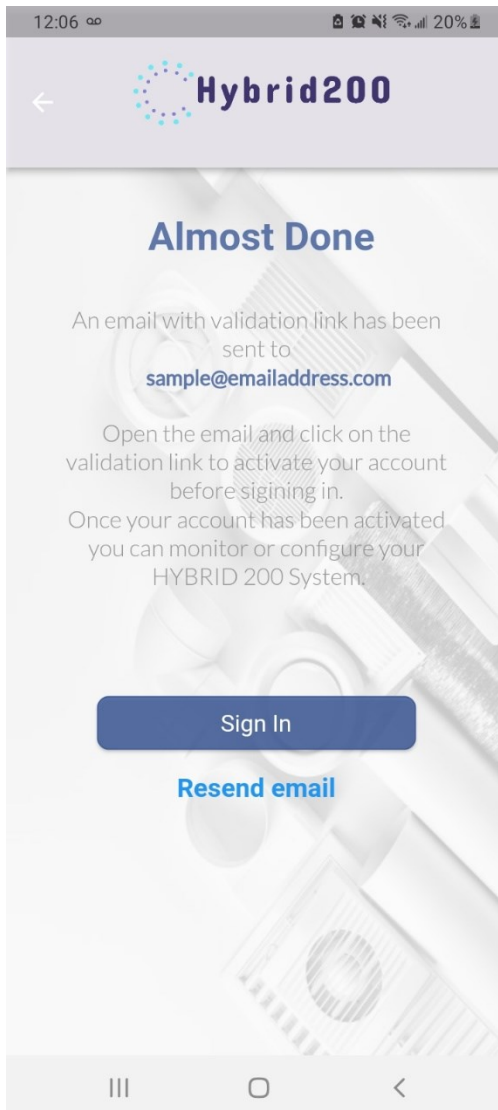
12:06 20%

Hybrid200

Almost Done

An email with validation link has been sent to sample@emailaddress.com

Open the email and click on the validation link to activate your account before sigining in.
Once your account has been activated you can monitor or configure your HYBRID 200 System.

Sign In

Resend email